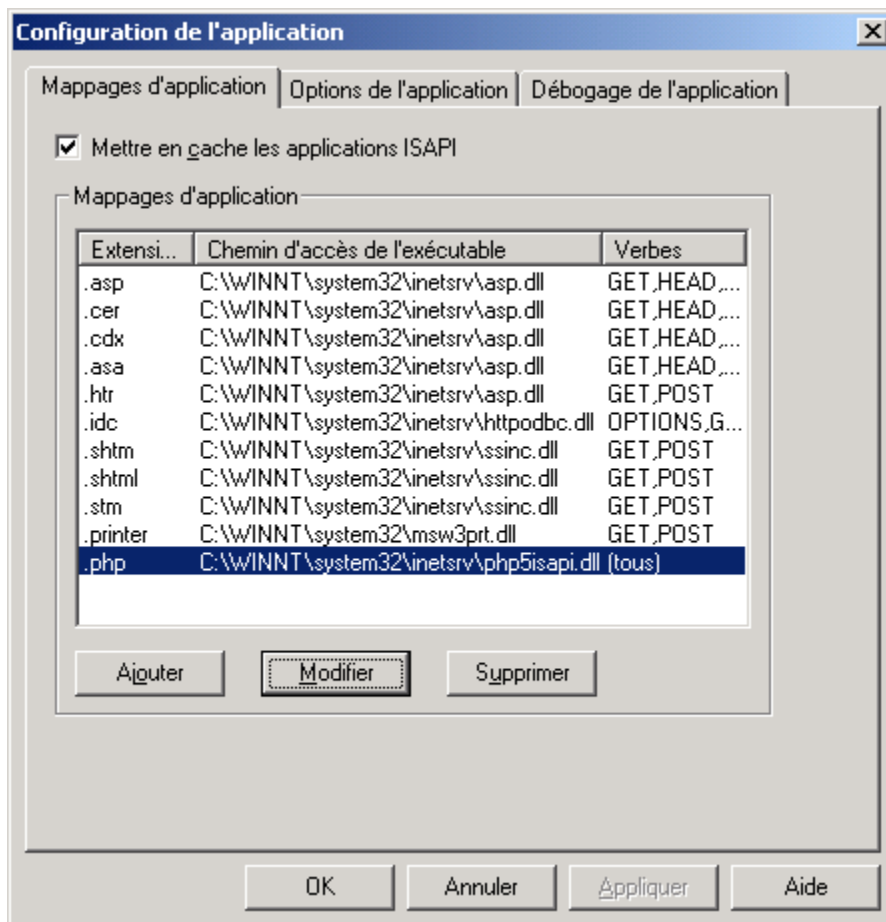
Configuration de l'application

Mappages d'application | Options de l'application | Débogage de l'application

Mettre en cache les applications ISAPI

Mappages d'application

| Extensi... | Chemin d'accès de l'exécutable | Verbes |
|---|---|---|
| .asp | C:\WINNT\system32\inetsrv\asp.dll | GET,HEAD,... |
| .cer | C:\WINNT\system32\inetsrv\asp.dll | GET,HEAD,... |
| .cdx | C:\WINNT\system32\inetsrv\asp.dll | GET,HEAD,... |
| .asa | C:\WINNT\system32\inetsrv\asp.dll | GET,HEAD,... |
| .htr | C:\WINNT\system32\inetsrv\asp.dll | GET,POST |
| .idc | C:\WINNT\system32\inetsrv\httpodbc.dll | OPTIONS,G... |
| .shtm | C:\WINNT\system32\inetsrv\ssinc.dll | GET,POST |
| .shtml | C:\WINNT\system32\inetsrv\ssinc.dll | GET,POST |
| .stm | C:\WINNT\system32\inetsrv\ssinc.dll | GET,POST |
| .printer | C:\WINNT\system32\msw3prt.dll | GET,POST |
| .php | C:\WINNT\system32\inetsrv\php5isapi.dll | (tous) |

Ajouter Modifier Supprimer

OK Annuler Appliquer Aide